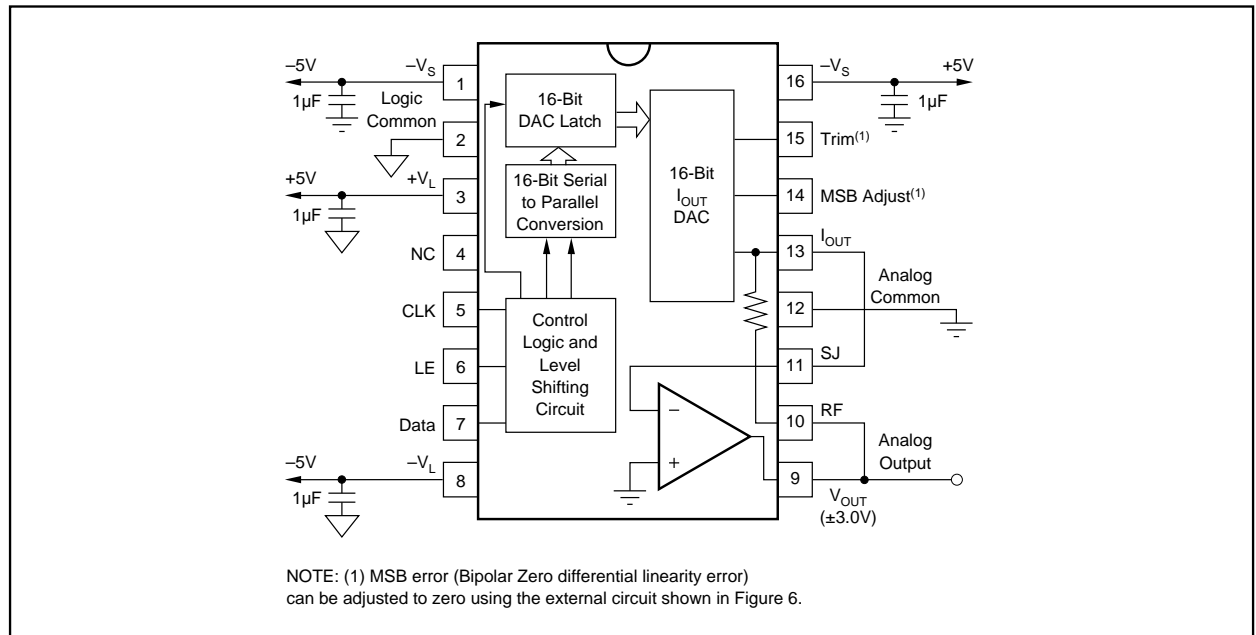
–5V
$-V_S$
1
1µF
Logic Common
2
+5V
$+V_L$
3
1µF
NC
4
CLK
5
LE
6
Data
7
–5V
$-V_L$
8
1µF

16-Bit DAC Latch
16-Bit Serial to Parallel Conversion
16-Bit $I_{OUT}$ DAC
Control Logic and Level Shifting Circuit
–
+

$-V_S$
16
+5V
1µF
15
Trim$^{(1)}$
14
MSB Adjust$^{(1)}$
13
$I_{OUT}$
Analog Common
12
11
SJ
10
RF
Analog Output
9
$V_{OUT}$ (±3.0V)

NOTE: (1) MSB error (Bipolar Zero differential linearity error) can be adjusted to zero using the external circuit shown in Figure 6.